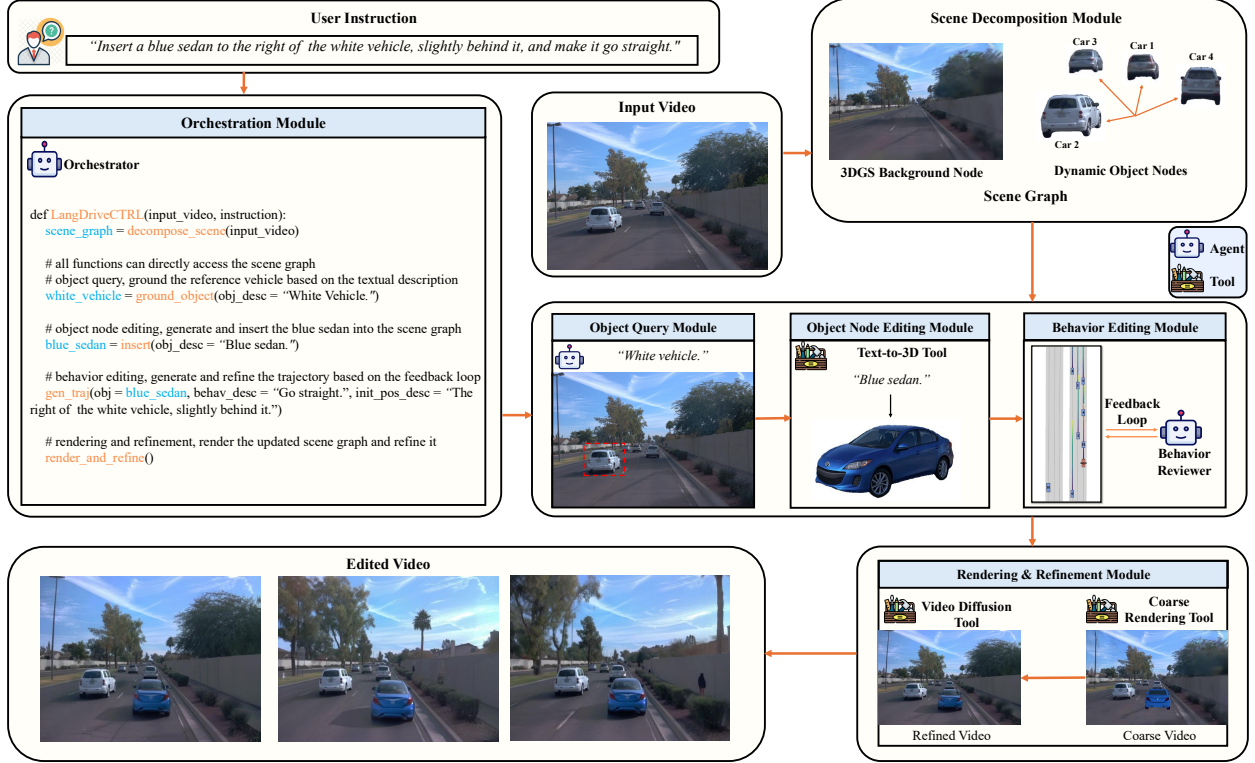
User Instruction

"Insert a blue sedan to the right of the white vehicle, slightly behind it, and make it go straight."

Orchestration Module

Orchestrator

def LangDriveCTRL(input_video, instruction):
scene_graph = decompose_scene(input_video)

# all functions can directly access the scene graph
# object query, ground the reference vehicle based on the textual description
white_vehicle = ground_object(obj_desc = "White Vehicle.")

# object node editing, generate and insert the blue sedan into the scene graph
blue_sedan = insert(obj_desc = "Blue sedan.")

# behavior editing, generate and refine the trajectory based on the feedback loop
gen_traj(obj = blue_sedan, behav_desc = "Go straight.", init_pos_desc = "The right of the white vehicle, slightly behind it.")

# rendering and refinement, render the updated scene graph and refine it
render_and_refine()

Input Video

Scene Decomposition Module

Car 3 Car 1 Car 4 Car 2

3DGS Background Node

Dynamic Object Nodes

Scene Graph

Agent

Tool

Object Query Module

"White vehicle."

Object Node Editing Module

Text-to-3D Tool

"Blue sedan."

Behavior Editing Module

Feedback Loop

Behavior Reviewer

Edited Video

Rendering & Refinement Module

Video Diffusion Tool

Coarse Rendering Tool

Refined Video

Coarse Video